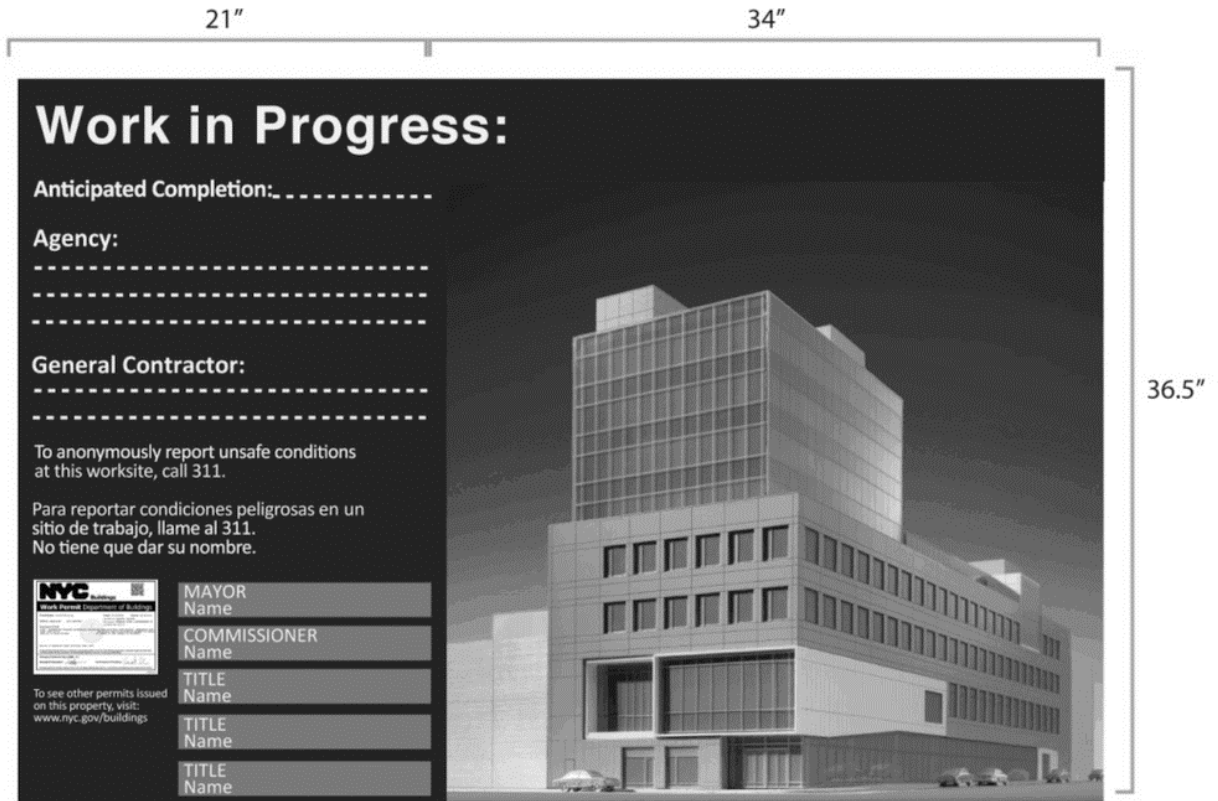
21″

34″

36.5″

Work in Progress:

Anticipated Completion:

Agency:

General Contractor:

To anonymously report unsafe conditions at this worksite, call 311.

Para reportar condiciones peligrosas en un sitio de trabajo, llame al 311. No tiene que dar su nombre.

NYC Buildings
Work Permit Department of Buildings
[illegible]

To see other permits issued on this property, visit: www.nyc.gov/buildings

MAYOR
Name

COMMISSIONER
Name

TITLE
Name

TITLE
Name

TITLE
Name